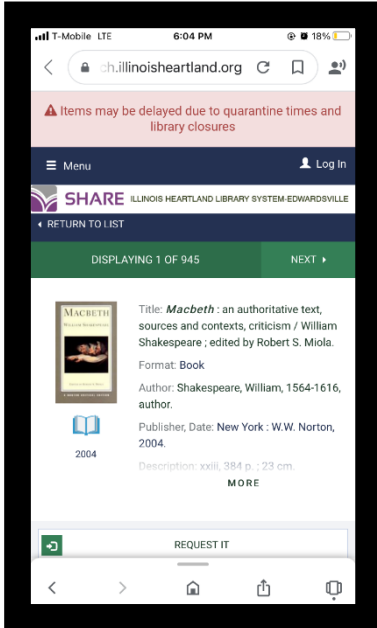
T-Mobile LTE 6:04 PM 18%

ch.illinoisheartland.org

Items may be delayed due to quarantine times and library closures

Menu

Log In

SHARE ILLINOIS HEARTLAND LIBRARY SYSTEM-EDWARDSVILLE

RETURN TO LIST

DISPLAYING 1 OF 945

NEXT

MACBETH
WILLIAM SHAKESPEARE

2004

Title: *Macbeth* : an authoritative text, sources and contexts, criticism / William Shakespeare ; edited by Robert S. Miola.

Format: Book

Author: Shakespeare, William, 1564-1616, author.

Publisher, Date: New York : W.W. Norton, 2004.

Description: xxiii, 384 p. ; 23 cm.

MORE

REQUEST IT